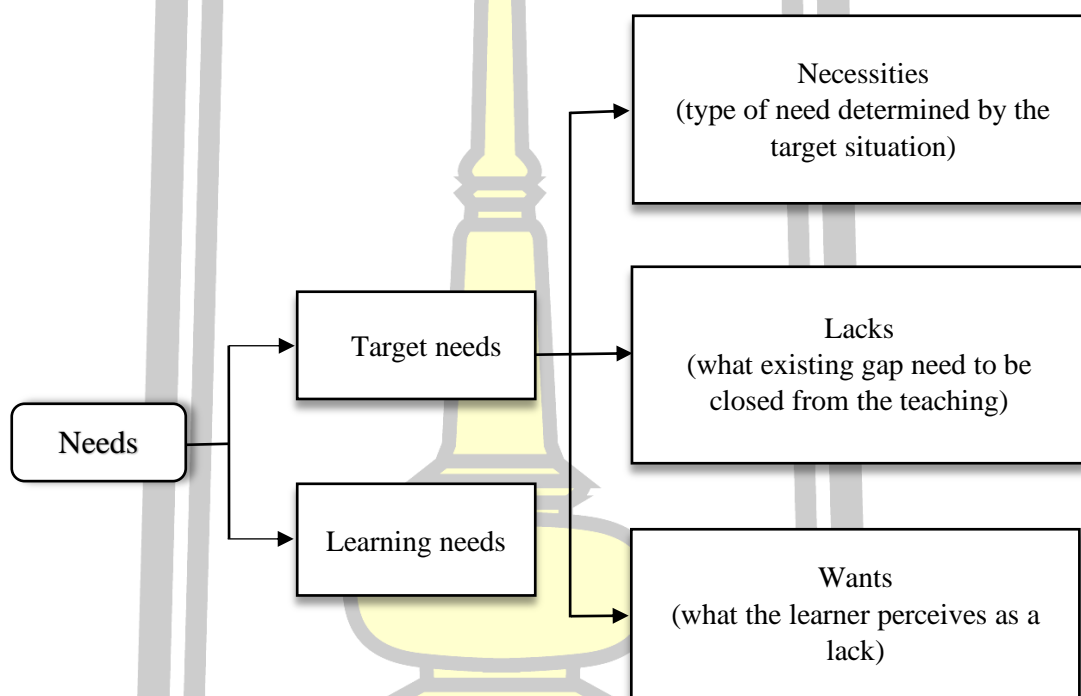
Needs

Target needs

Learning needs

Necessities
(type of need determined by the target situation)

Lacks
(what existing gap need to be closed from the teaching)

Wants
(what the learner perceives as a lack)